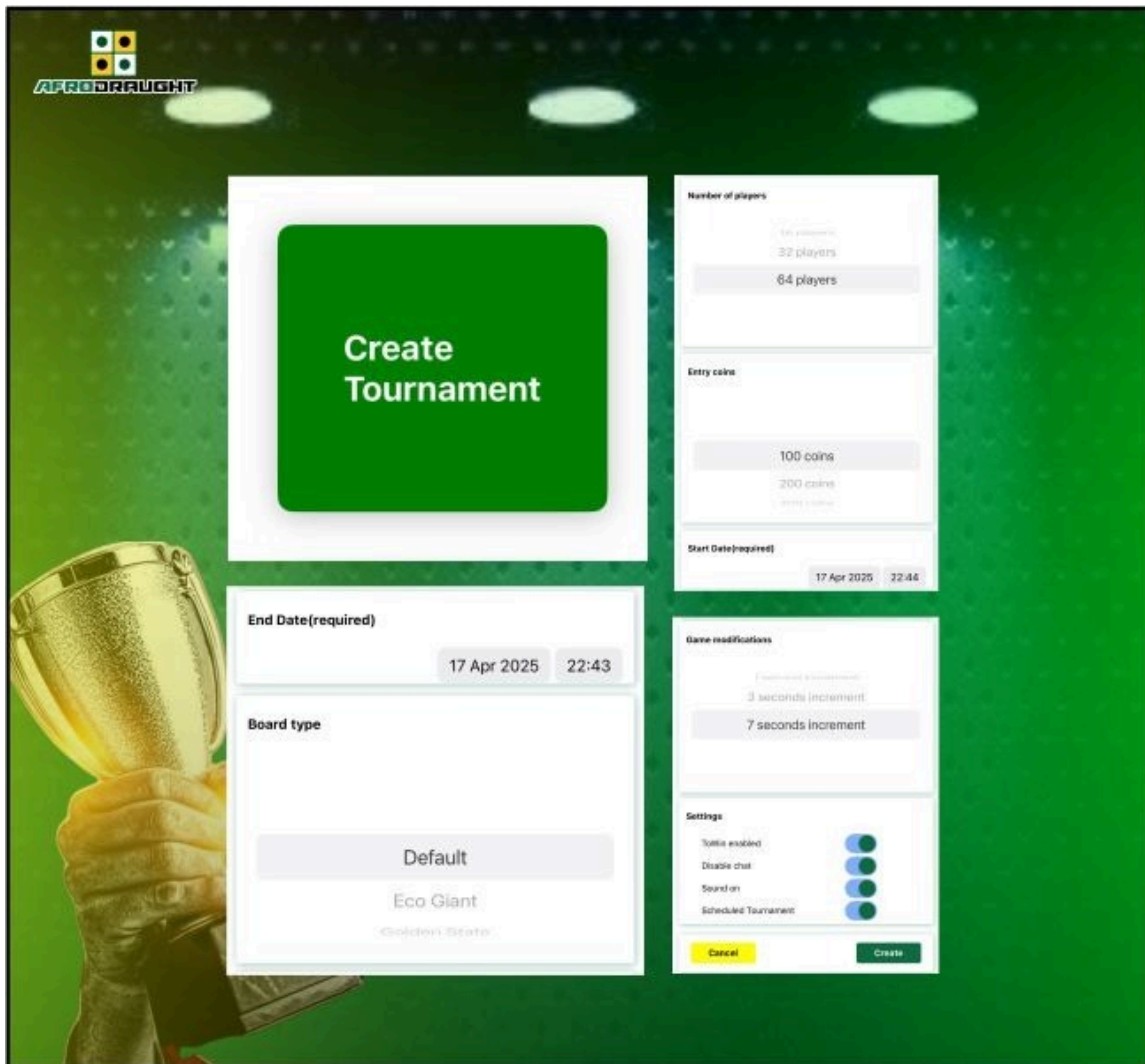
AFRODRAUGHT

Create Tournament

End Date(required)

17 Apr 2025 22:43

Board type

Default

Eco Giant

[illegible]

Number of players

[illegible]

32 players

64 players

Entry coins

100 coins

200 coins

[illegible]

Start Date(required)

17 Apr 2025 22:44

Game modifications

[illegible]

3 seconds increment

7 seconds increment

Settings

Tottle enabled

Disable chat

Sound on

Scheduled Tournament

Cancel

Create